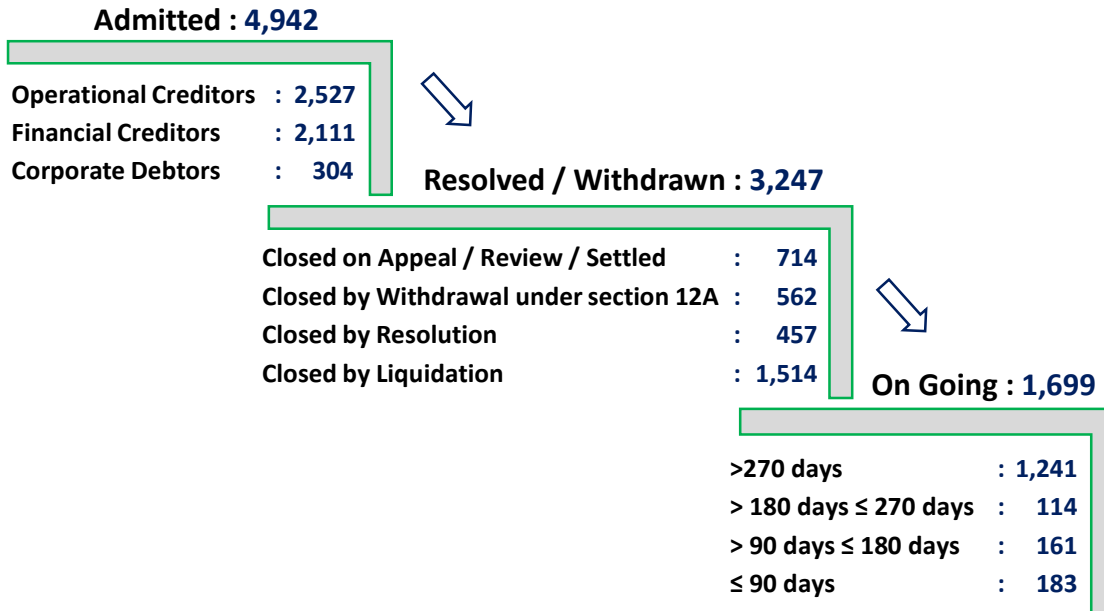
Admitted : 4,942

Operational Creditors : 2,527
Financial Creditors : 2,111
Corporate Debtors : 304

Resolved / Withdrawn : 3,247

Closed on Appeal / Review / Settled : 714
Closed by Withdrawal under section 12A : 562
Closed by Resolution : 457
Closed by Liquidation : 1,514

On Going : 1,699

>270 days : 1,241
> 180 days ≤ 270 days : 114
> 90 days ≤ 180 days : 161
≤ 90 days : 183